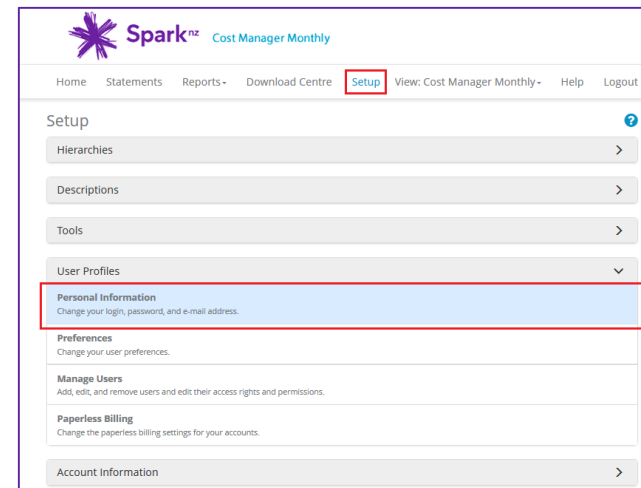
Spark$^{nz}$ Cost Manager Monthly

Home Statements Reports▾ Download Centre Setup View: Cost Manager Monthly▾ Help Logout

Setup

?

Hierarchies >

Descriptions >

Tools >

User Profiles ∨

Personal Information
Change your login, password, and e-mail address.

Preferences
Change your user preferences.

Manage Users
Add, edit, and remove users and edit their access rights and permissions.

Paperless Billing
Change the paperless billing settings for your accounts.

Account Information >